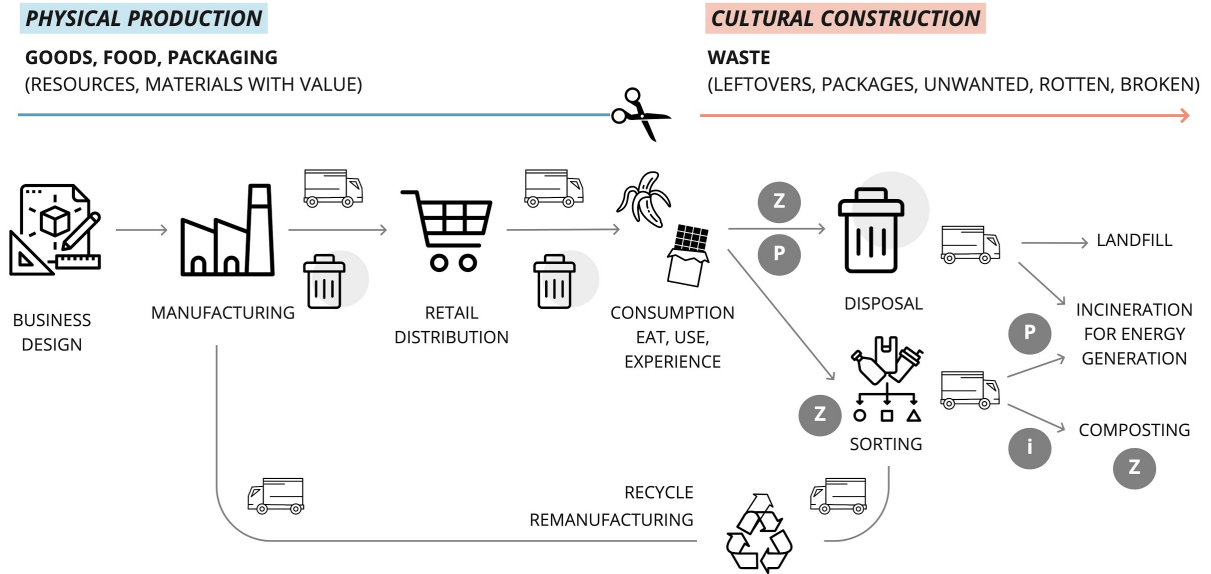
PHYSICAL PRODUCTION

GOODS, FOOD, PACKAGING
(RESOURCES, MATERIALS WITH VALUE)

CULTURAL CONSTRUCTION

WASTE
(LEFTOVERS, PACKAGES, UNWANTED, ROTTEN, BROKEN)

BUSINESS DESIGN

MANUFACTURING

RETAIL DISTRIBUTION

CONSUMPTION
EAT, USE, EXPERIENCE

Z
P

DISPOSAL

LANDFILL

INCINERATION FOR ENERGY GENERATION

P

Z

SORTING

i

COMPOSTING

Z

RECYCLE
REMANUFACTURING